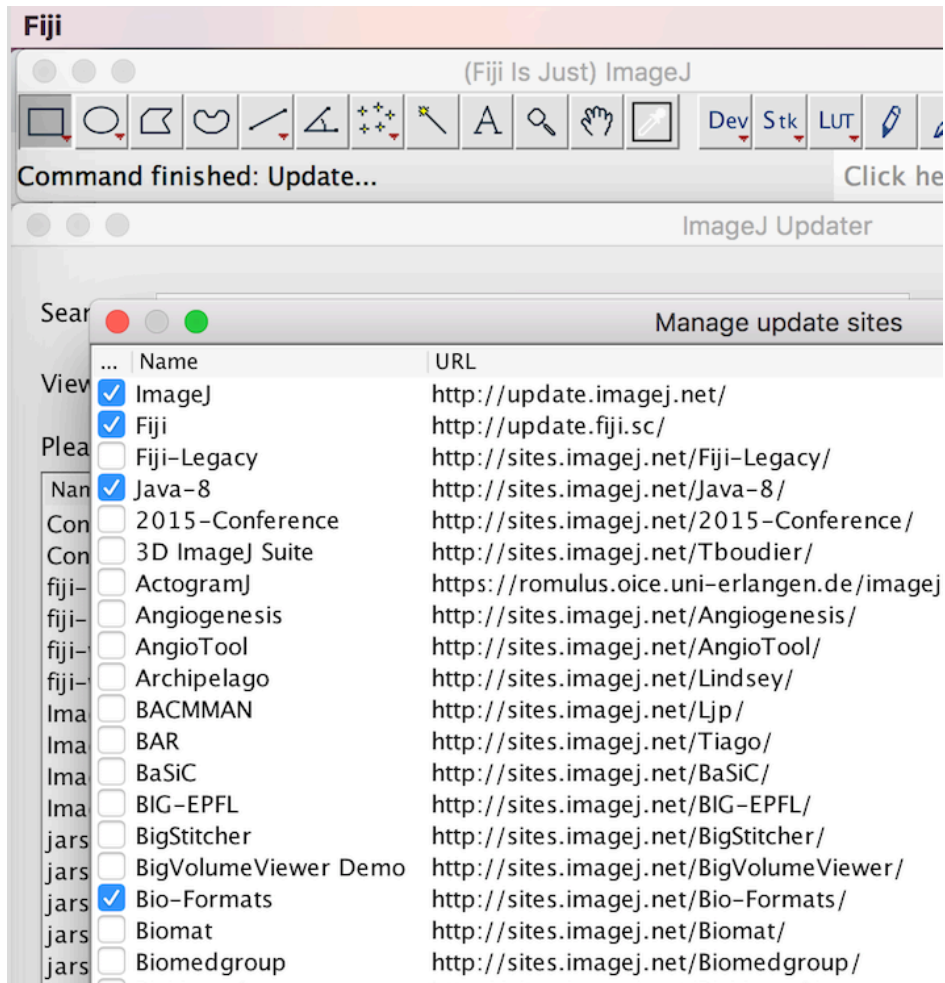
Fiji

(Fiji Is Just) ImageJ

A

Dev Stk LUT

Command finished: Update...

Click he

ImageJ Updater

Sear

View

Plea

Nan
Con
Con
fiji-
fiji-
fiji-
fiji-
Ima
Ima
Ima
Ima
jars
jars
jars
jars
jars

Manage update sites

| ... | Name | URL |
|---|---|---|
| ☑ | ImageJ | http://update.imagej.net/ |
| ☑ | Fiji | http://update.fiji.sc/ |
| ☐ | Fiji-Legacy | http://sites.imagej.net/Fiji-Legacy/ |
| ☑ | Java-8 | http://sites.imagej.net/Java-8/ |
| ☐ | 2015-Conference | http://sites.imagej.net/2015-Conference/ |
| ☐ | 3D ImageJ Suite | http://sites.imagej.net/Tboudier/ |
| ☐ | ActogramJ | https://romulus.oice.uni-erlangen.de/imagej |
| ☐ | Angiogenesis | http://sites.imagej.net/Angiogenesis/ |
| ☐ | AngioTool | http://sites.imagej.net/AngioTool/ |
| ☐ | Archipelago | http://sites.imagej.net/Lindsey/ |
| ☐ | BACMMAN | http://sites.imagej.net/Ljp/ |
| ☐ | BAR | http://sites.imagej.net/Tiago/ |
| ☐ | BaSiC | http://sites.imagej.net/BaSiC/ |
| ☐ | BIG-EPFL | http://sites.imagej.net/BIG-EPFL/ |
| ☐ | BigStitcher | http://sites.imagej.net/BigStitcher/ |
| ☐ | BigVolumeViewer Demo | http://sites.imagej.net/BigVolumeViewer/ |
| ☑ | Bio-Formats | http://sites.imagej.net/Bio-Formats/ |
| ☐ | Biomat | http://sites.imagej.net/Biomat/ |
| ☐ | Biomedgroup | http://sites.imagej.net/Biomedgroup/ |